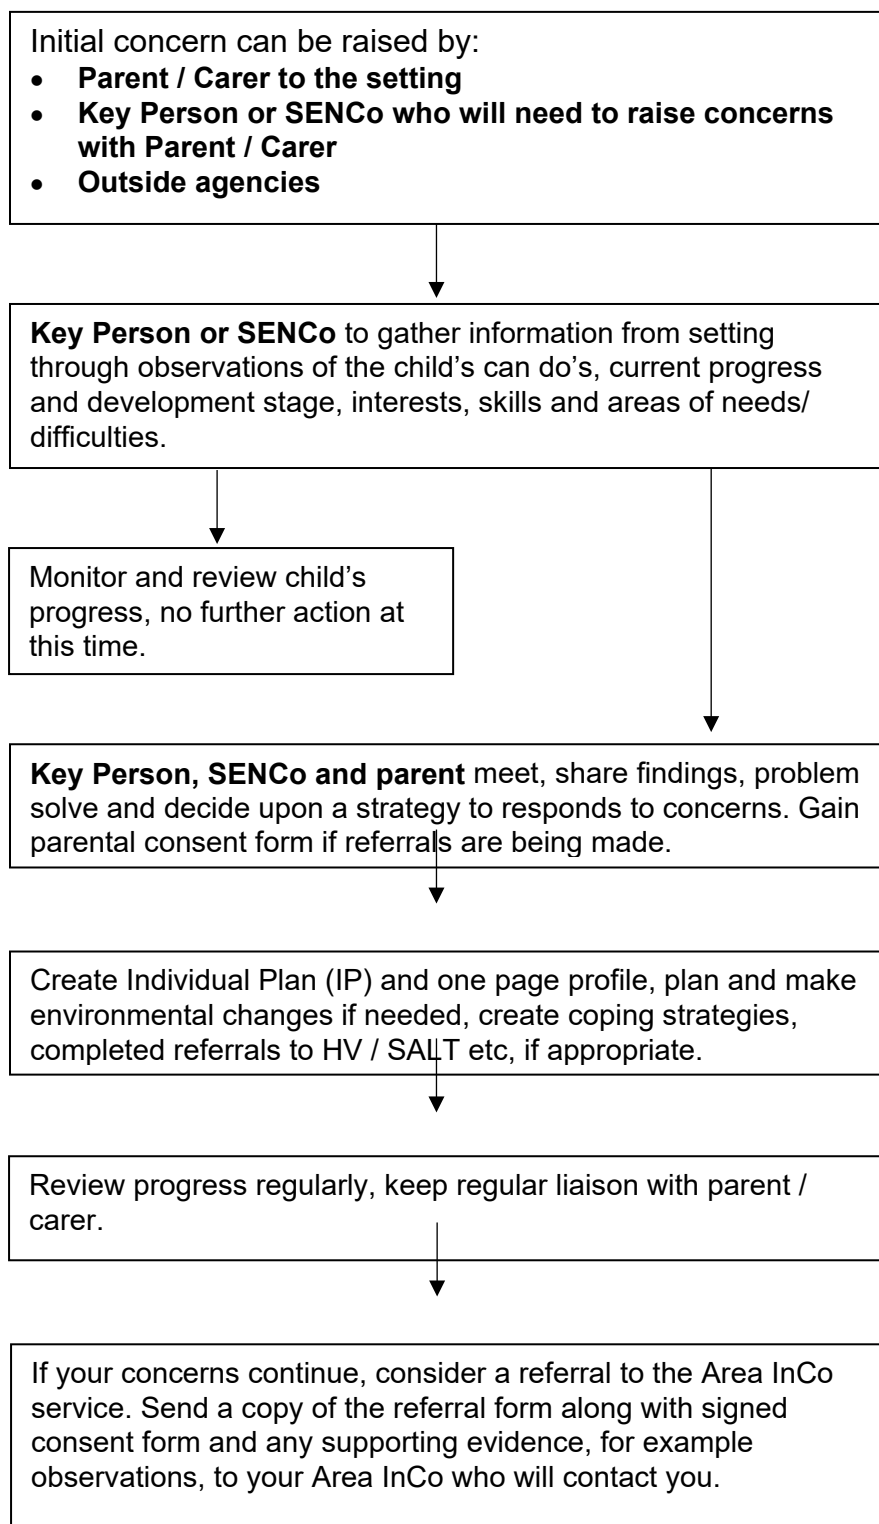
Initial concern can be raised by:

- **Parent / Carer to the setting**
- **Key Person or SENCo who will need to raise concerns with Parent / Carer**
- **Outside agencies**

**Key Person or SENCo** to gather information from setting through observations of the child's can do's, current progress and development stage, interests, skills and areas of needs/ difficulties.

Monitor and review child's progress, no further action at this time.

**Key Person, SENCo and parent** meet, share findings, problem solve and decide upon a strategy to responds to concerns. Gain parental consent form if referrals are being made.

Create Individual Plan (IP) and one page profile, plan and make environmental changes if needed, create coping strategies, completed referrals to HV / SALT etc, if appropriate.

Review progress regularly, keep regular liaison with parent / carer.

If your concerns continue, consider a referral to the Area InCo service. Send a copy of the referral form along with signed consent form and any supporting evidence, for example observations, to your Area InCo who will contact you.